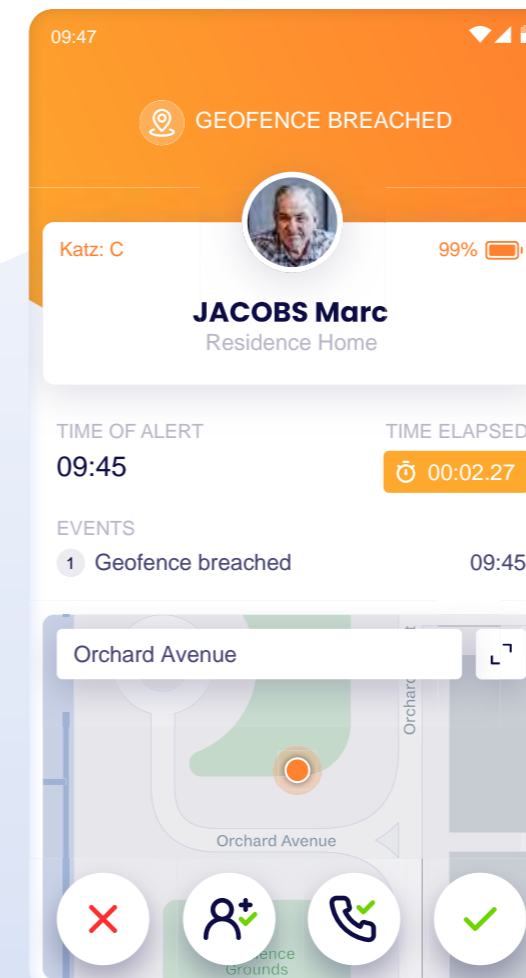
09:47

GEOFENCE BREACHED

Katz: C

99%

JACOBS Marc

Residence Home

TIME OF ALERT

09:45

TIME ELAPSED

00:02.27

EVENTS

1 Geofence breached

09:45

Orchard Avenue

Orchard

Orchard Avenue

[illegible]ence Grounds